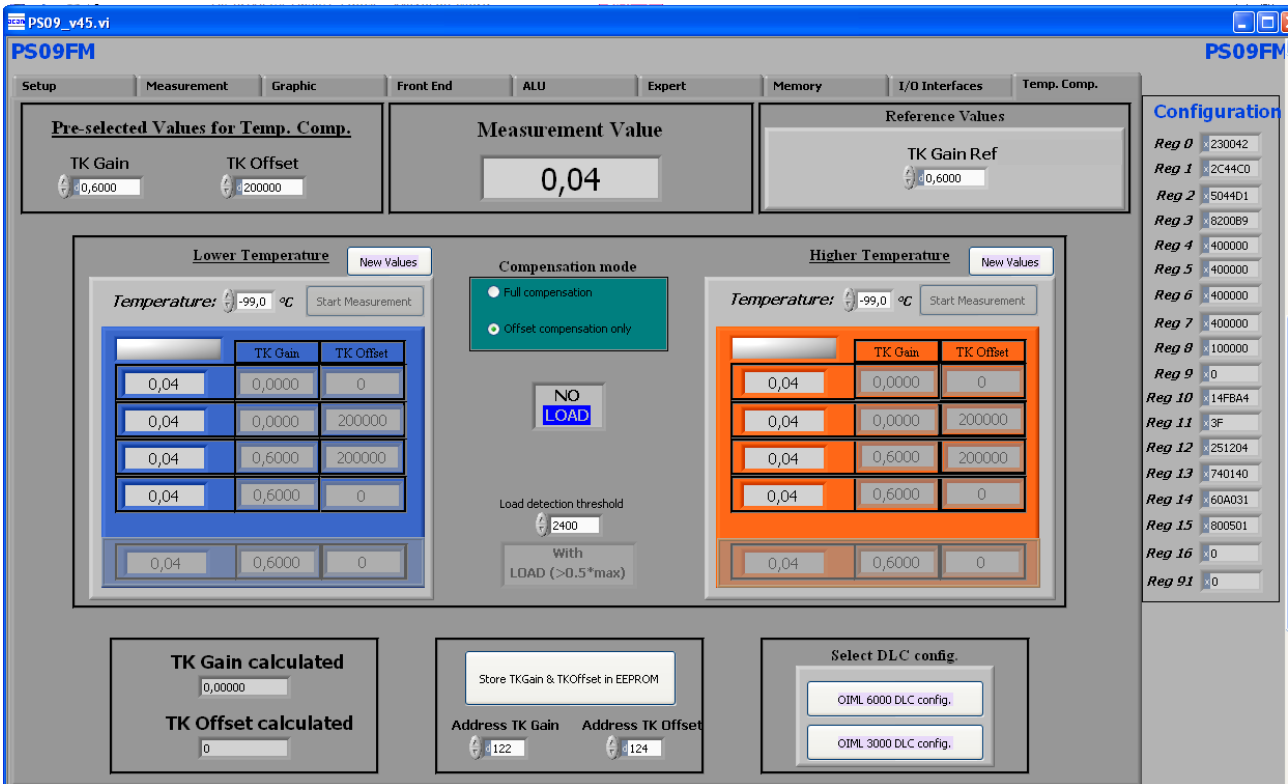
PS09_v45.vi

PS09FM

PS09FM

Setup | Measurement | Graphic | Front End | ALU | Expert | Memory | I/O Interfaces | Temp. Comp.

Pre-selected Values for Temp. Comp.

TK Gain
0,6000

TK Offset
200000

Measurement Value

0,04

Reference Values

TK Gain Ref
0,6000

Configuration

Reg 0 230042
Reg 1 2C44C0
Reg 2 5044D1
Reg 3 8200B9
Reg 4 400000
Reg 5 400000
Reg 6 400000
Reg 7 400000
Reg 8 100000
Reg 9 0
Reg 10 14FBA4
Reg 11 3F
Reg 12 251204
Reg 13 740140
Reg 14 60A031
Reg 15 800501
Reg 16 0
Reg 91 0

Lower Temperature

New Values

Temperature: -99,0 °C

Start Measurement

| | TK Gain | TK Offset |
|---|---|---|
| 0,04 | 0,0000 | 0 |
| 0,04 | 0,0000 | 200000 |
| 0,04 | 0,6000 | 200000 |
| 0,04 | 0,6000 | 0 |
| 0,04 | 0,6000 | 0 |

Compensation mode

Full compensation

Offset compensation only

NO
LOAD

Load detection threshold
2400

With
LOAD (>0.5*max)

Higher Temperature

New Values

Temperature: -99,0 °C

Start Measurement

| | TK Gain | TK Offset |
|---|---|---|
| 0,04 | 0,0000 | 0 |
| 0,04 | 0,0000 | 200000 |
| 0,04 | 0,6000 | 200000 |
| 0,04 | 0,6000 | 0 |
| 0,04 | 0,6000 | 0 |

TK Gain calculated
0,00000

TK Offset calculated
0

Store TKGain & TKOffset in EEPROM

Address TK Gain
122

Address TK Offset
124

Select DLC config.

OIML 6000 DLC config.

OIML 3000 DLC config.